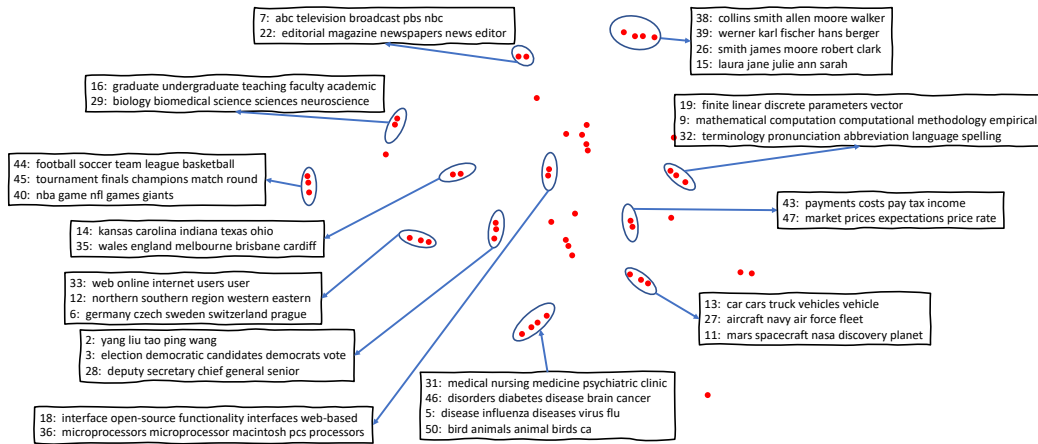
7: abc television broadcast pbs nbc
22: editorial magazine newspapers news editor

38: collins smith allen moore walker
39: werner karl fischer hans berger
26: smith james moore robert clark
15: laura jane julie ann sarah

16: graduate undergraduate teaching faculty academic
29: biology biomedical science sciences neuroscience

19: finite linear discrete parameters vector
9: mathematical computation computational methodology empirical
32: terminology pronunciation abbreviation language spelling

44: football soccer team league basketball
45: tournament finals champions match round
40: nba game nfl games giants

43: payments costs pay tax income
47: market prices expectations price rate

14: kansas carolina indiana texas ohio
35: wales england melbourne brisbane cardiff

33: web online internet users user
12: northern southern region western eastern
6: germany czech sweden switzerland prague

13: car cars truck vehicles vehicle
27: aircraft navy air force fleet
11: mars spacecraft nasa discovery planet

2: yang liu tao ping wang
3: election democratic candidates democrats vote
28: deputy secretary chief general senior

31: medical nursing medicine psychiatric clinic
46: disorders diabetes disease brain cancer
5: disease influenza diseases virus flu
50: bird animals animal birds ca

18: interface open-source functionality interfaces web-based
36: microprocessors microprocessor macintosh pcs processors